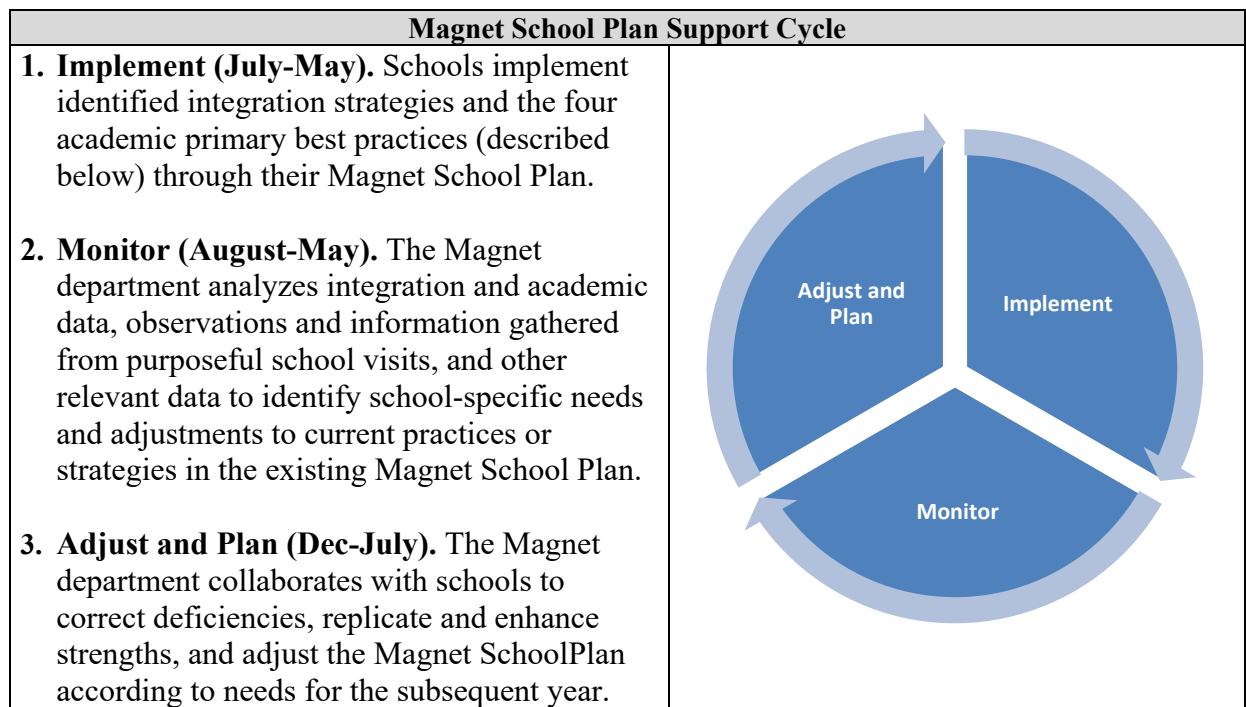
**Magnet School Plan Support Cycle**

1. **Implement (July-May).** Schools implement identified integration strategies and the four academic primary best practices (described below) through their Magnet School Plan.

2. **Monitor (August-May).** The Magnet department analyzes integration and academic data, observations and information gathered from purposeful school visits, and other relevant data to identify school-specific needs and adjustments to current practices or strategies in the existing Magnet School Plan.

3. **Adjust and Plan (Dec-July).** The Magnet department collaborates with schools to correct deficiencies, replicate and enhance strengths, and adjust the Magnet SchoolPlan according to needs for the subsequent year.

Adjust and Plan

Implement

Monitor